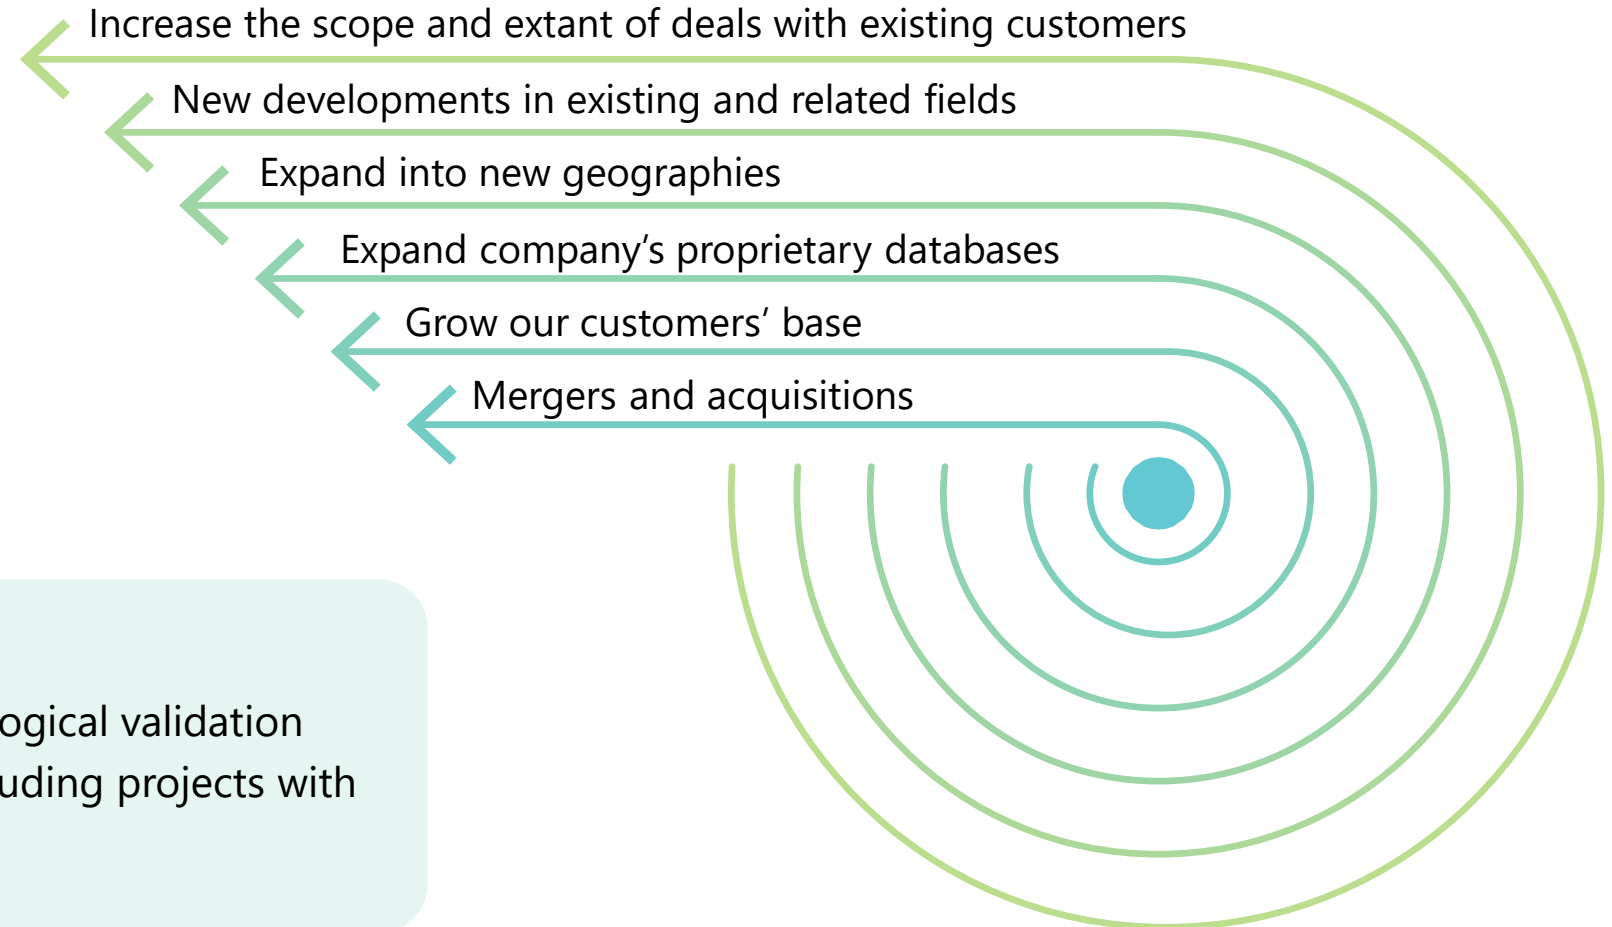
Increase the scope and extant of deals with existing customers

New developments in existing and related fields

Expand into new geographies

Expand company's proprietary databases

Grow our customers' base

Mergers and acquisitions

ogical validation
uding projects with